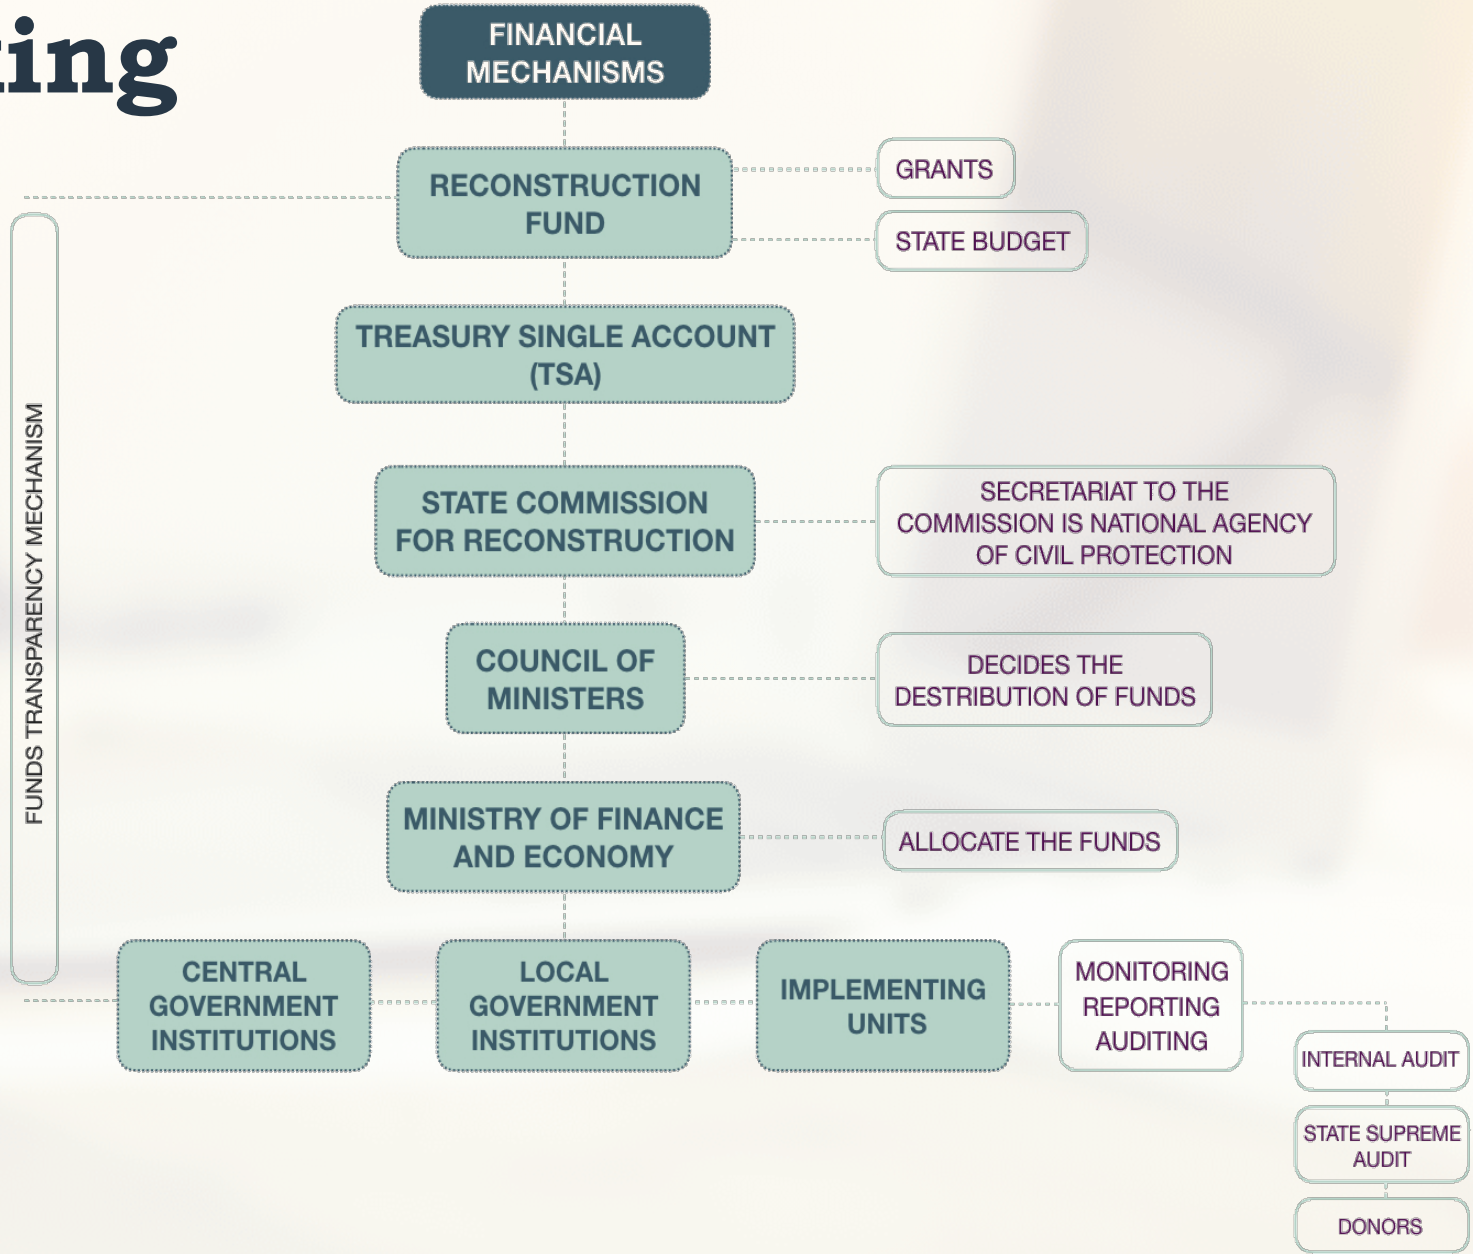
ing

FINANCIAL MECHANISMS

RECONSTRUCTION FUND

GRANTS

STATE BUDGET

TREASURY SINGLE ACCOUNT (TSA)

STATE COMMISSION FOR RECONSTRUCTION

SECRETARIAT TO THE COMMISSION IS NATIONAL AGENCY OF CIVIL PROTECTION

COUNCIL OF MINISTERS

DECIDES THE DESTRIBUTION OF FUNDS

MINISTRY OF FINANCE AND ECONOMY

ALLOCATE THE FUNDS

FUNDS TRANSPARENCY MECHANISM

CENTRAL GOVERNMENT INSTITUTIONS

LOCAL GOVERNMENT INSTITUTIONS

IMPLEMENTING UNITS

MONITORING REPORTING AUDITING

INTERNAL AUDIT

STATE SUPREME AUDIT

DONORS